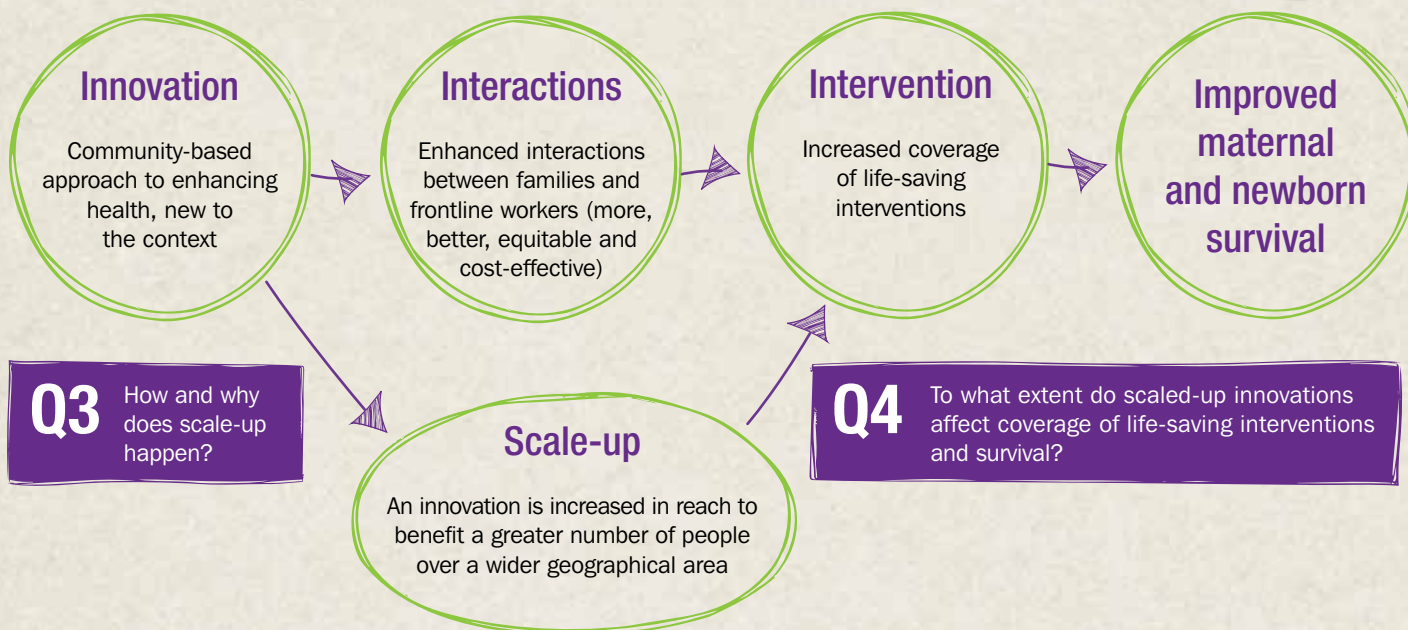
Innovation

Community-based approach to enhancing health, new to the context

Interactions

Enhanced interactions between families and frontline workers (more, better, equitable and cost-effective)

Intervention

Increased coverage of life-saving interventions

Improved maternal and newborn survival

Q3 How and why does scale-up happen?

Scale-up

An innovation is increased in reach to benefit a greater number of people over a wider geographical area

Q4 To what extent do scaled-up innovations affect coverage of life-saving interventions and survival?